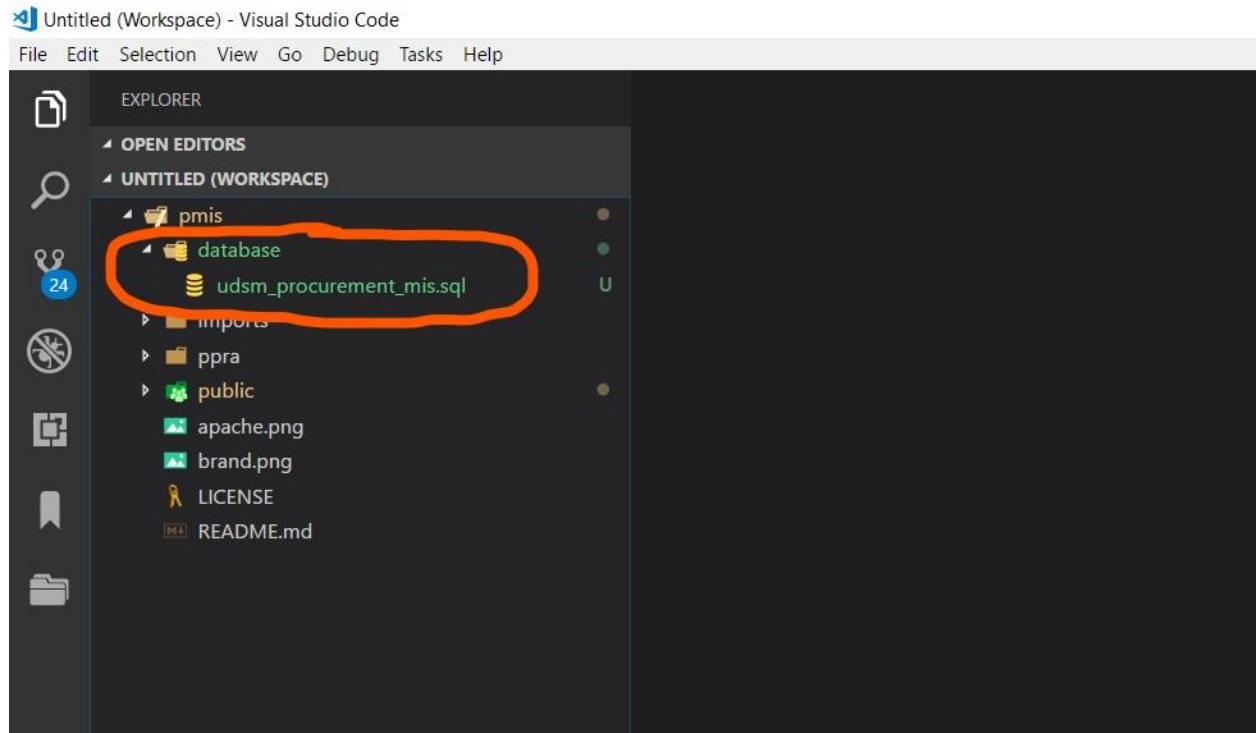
Untitled (Workspace) - Visual Studio Code
File Edit Selection View Go Debug Tasks Help

24

EXPLORER
OPEN EDITORS
UNTITLED (WORKSPACE)
pmis
database
udsm_procurement_mis.sql U
imports
ppra
public
apache.png
brand.png
LICENSE
README.md